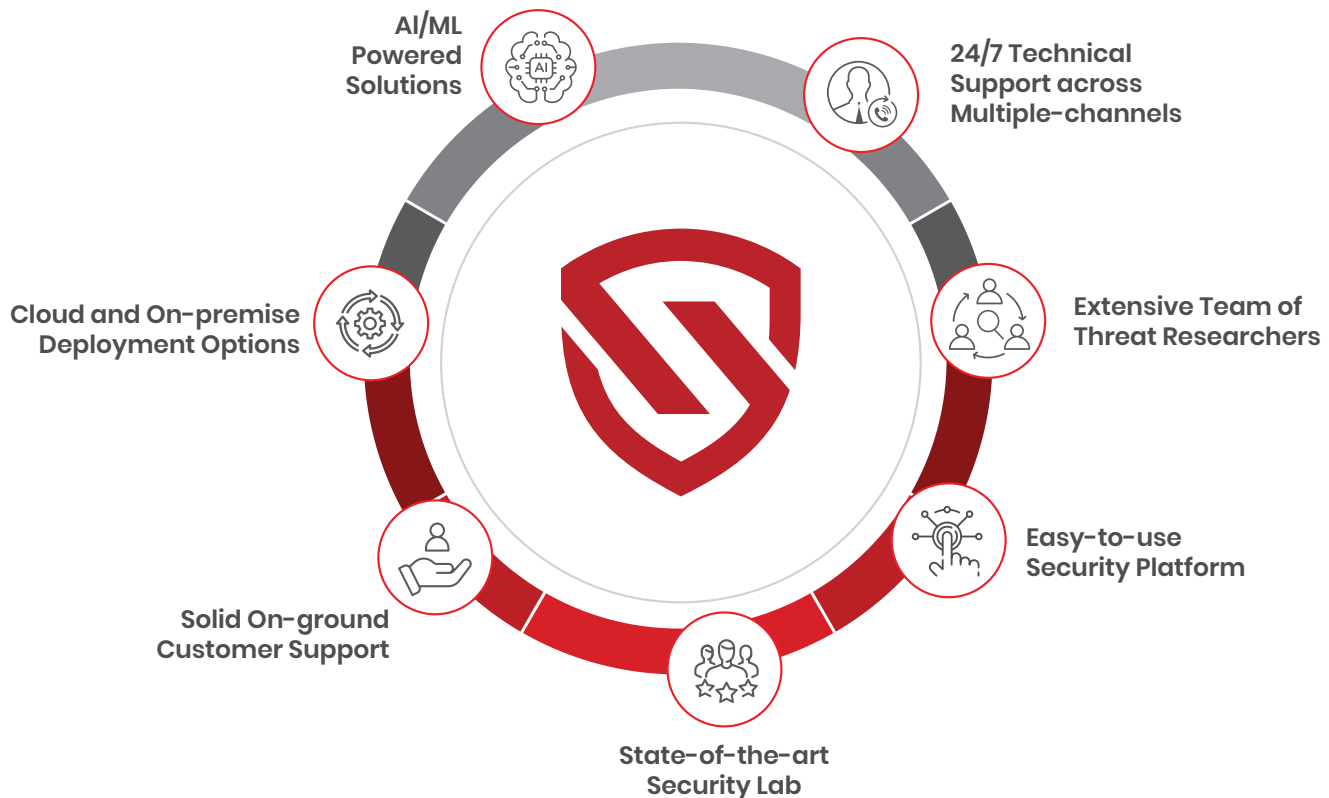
AI/ML Powered Solutions

AI

24/7 Technical Support across Multiple-channels

Extensive Team of Threat Researchers

Easy-to-use Security Platform

State-of-the-art Security Lab

Solid On-ground Customer Support

Cloud and On-premise Deployment Options